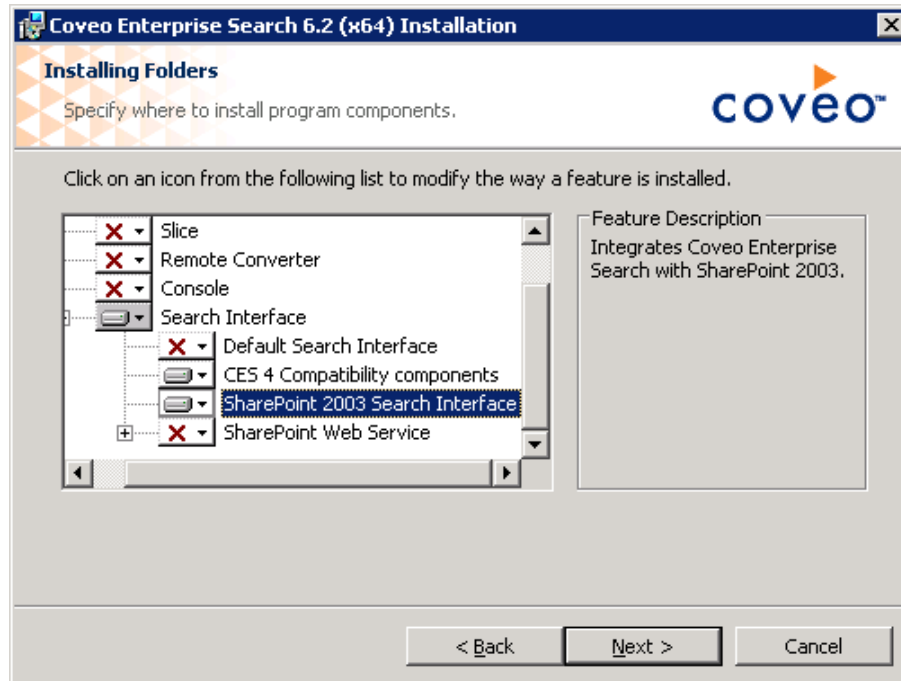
Coveo Enterprise Search 6.2 (x64) Installation

Installing Folders

Specify where to install program components.

coveo™

Click on an icon from the following list to modify the way a feature is installed.

Slice
Remote Converter
Console
Search Interface
Default Search Interface
CES 4 Compatibility components
SharePoint 2003 Search Interface
SharePoint Web Service

Feature Description

Integrates Coveo Enterprise Search with SharePoint 2003.

< Back
Next >
Cancel